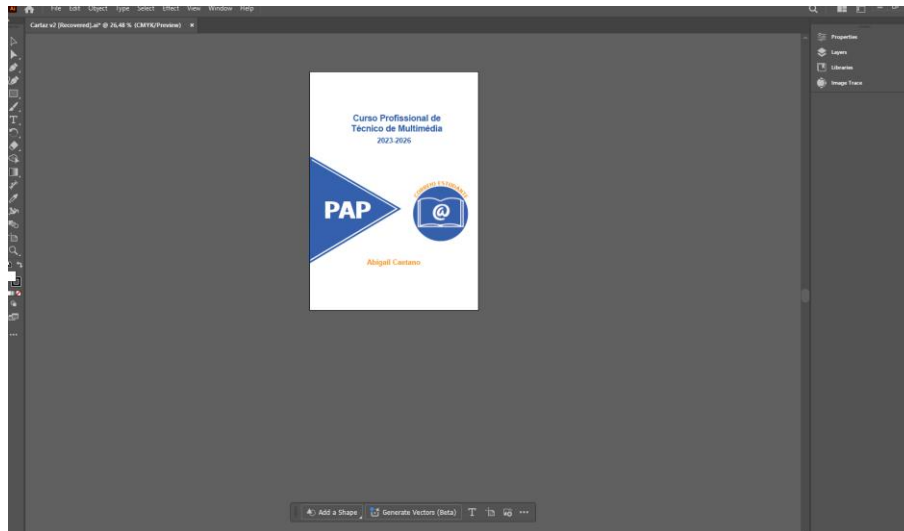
File Edit Object Type Select Effect View Window Help

Cartaz v2 (Recovered).ai* @ 26,48 % (CMYK/Preview) ×

Curso Profissional de Técnico de Multimédia
2023-2026

PAP

CORREIO ESTUDANTE

@

Abigail Caetano

Properties
Layers
Libraries
Image Trace

Add a Shape
Generate Vectors (Beta)